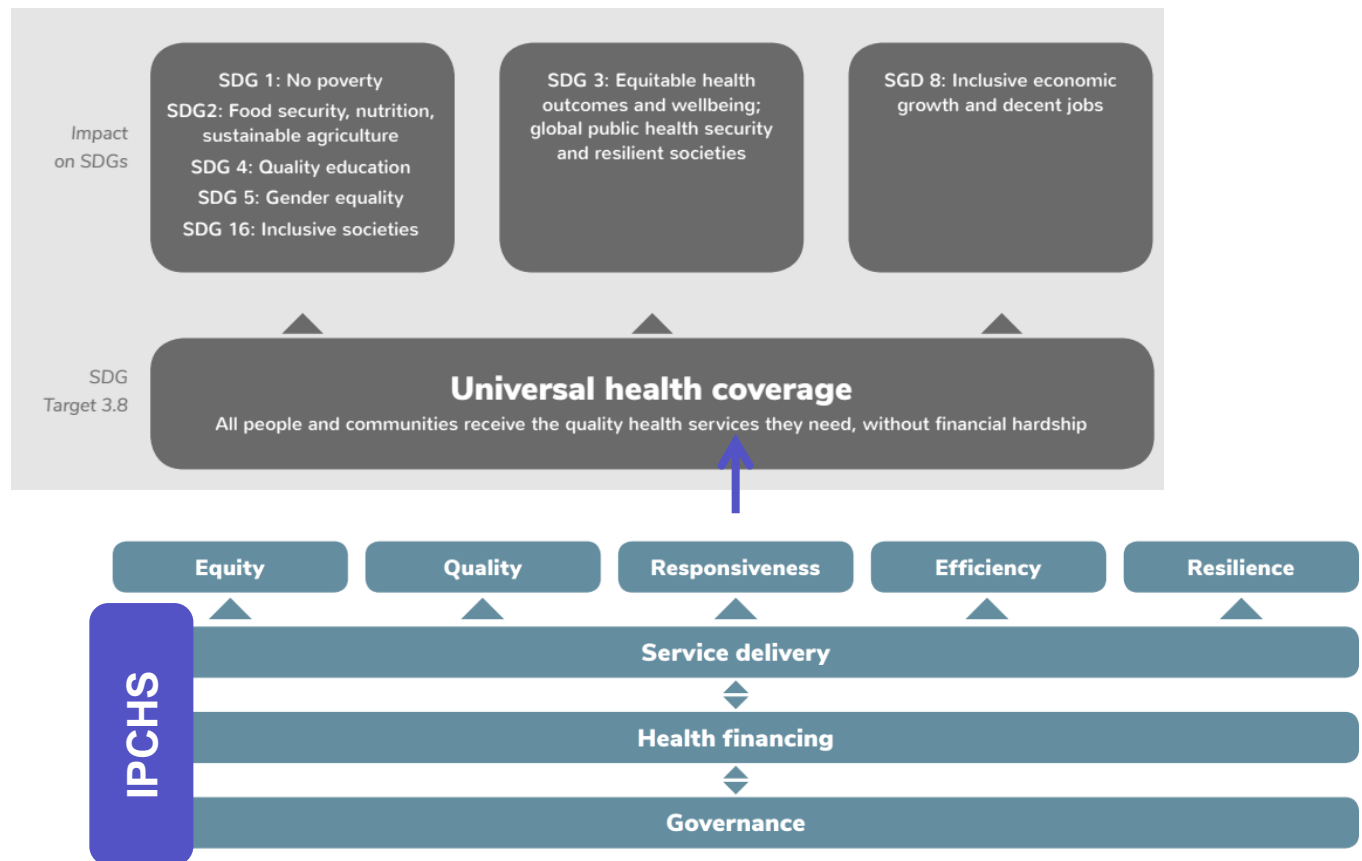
Impact on SDGs

SDG 1: No poverty
SDG2: Food security, nutrition, sustainable agriculture
SDG 4: Quality education
SDG 5: Gender equality
SDG 16: Inclusive societies

SDG 3: Equitable health outcomes and wellbeing; global public health security and resilient societies

SGD 8: Inclusive economic growth and decent jobs

SDG Target 3.8

Universal health coverage
All people and communities receive the quality health services they need, without financial hardship

Equity
Quality
Responsiveness
Efficiency
Resilience

IPCHS

Service delivery
Health financing
Governance